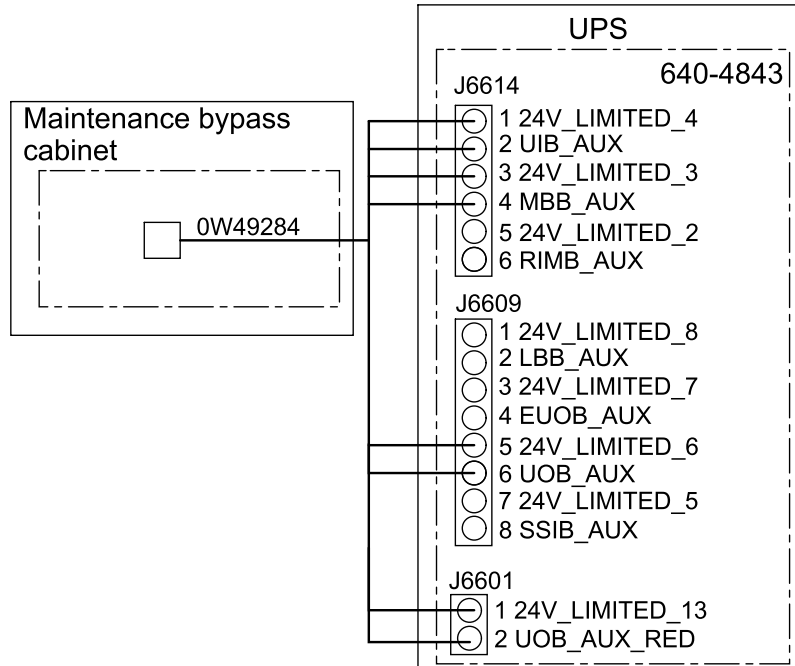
UPS

640-4843

Maintenance bypass cabinet

0W49284

J6614
1 24V_LIMITED_4
2 UIB_AUX
3 24V_LIMITED_3
4 MBB_AUX
5 24V_LIMITED_2
6 RIMB_AUX

J6609
1 24V_LIMITED_8
2 LBB_AUX
3 24V_LIMITED_7
4 EUOB_AUX
5 24V_LIMITED_6
6 UOB_AUX
7 24V_LIMITED_5
8 SSIB_AUX

J6601
1 24V_LIMITED_13
2 UOB_AUX_RED